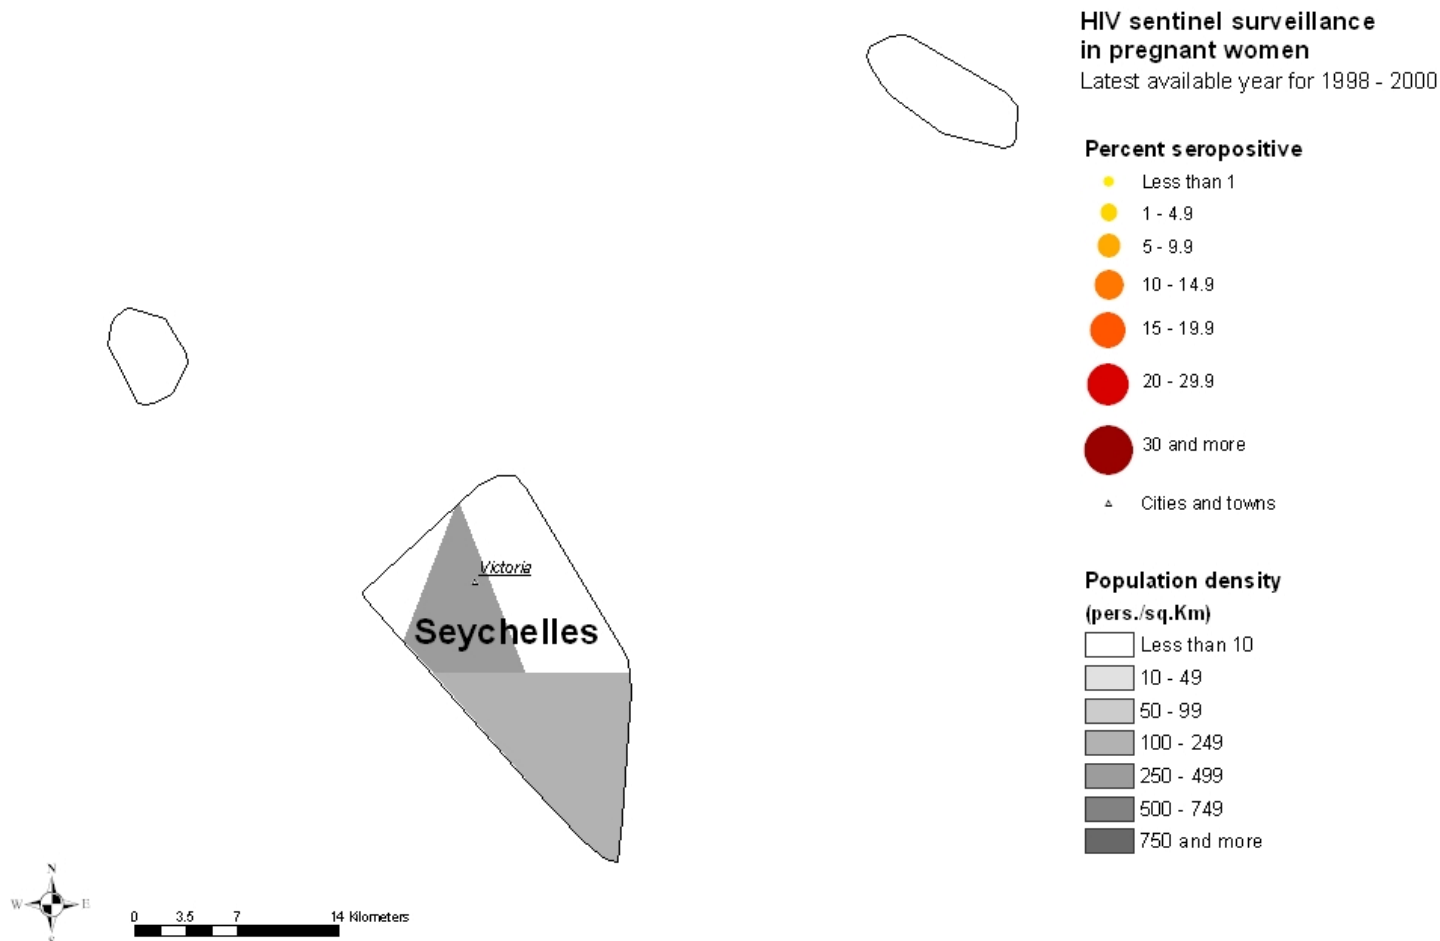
HIV sentinel surveillance in pregnant women
Latest available year for 1998 - 2000

Percent seropositive
Less than 1
1 - 4.9
5 - 9.9
10 - 14.9
15 - 19.9
20 - 29.9
30 and more
Cities and towns

Population density (pers./sq.Km)
Less than 10
10 - 49
50 - 99
100 - 249
250 - 499
500 - 749
750 and more

Victoria
Seychelles

N
W E
S

0 3.5 7 14 Kilometers